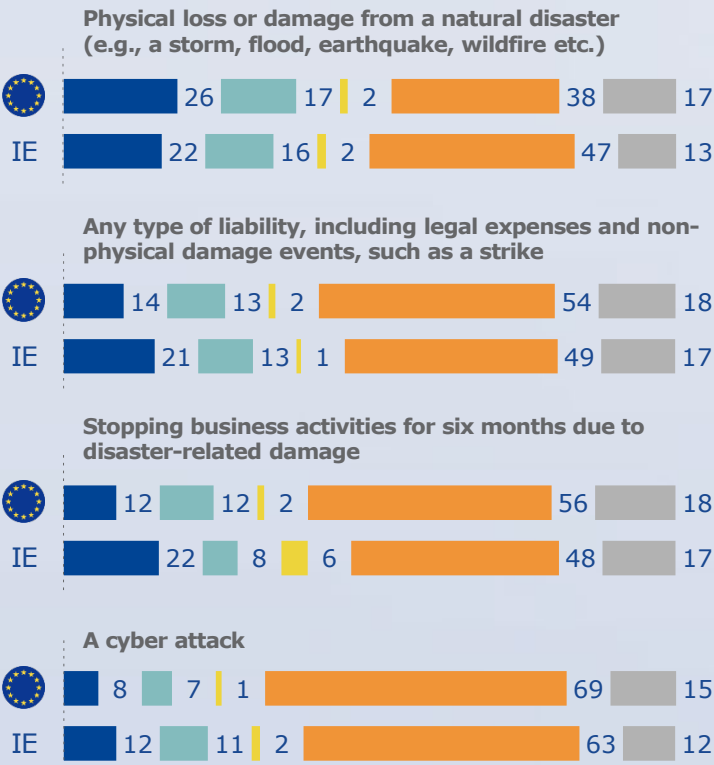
Physical loss or damage from a natural disaster (e.g., a storm, flood, earthquake, wildfire etc.)

26 17 2 38 17

IE 22 16 2 47 13

Any type of liability, including legal expenses and non-physical damage events, such as a strike

14 13 2 54 18

IE 21 13 1 49 17

Stopping business activities for six months due to disaster-related damage

12 12 2 56 18

IE 22 8 6 48 17

A cyber attack

8 7 1 69 15

IE 12 11 2 63 12